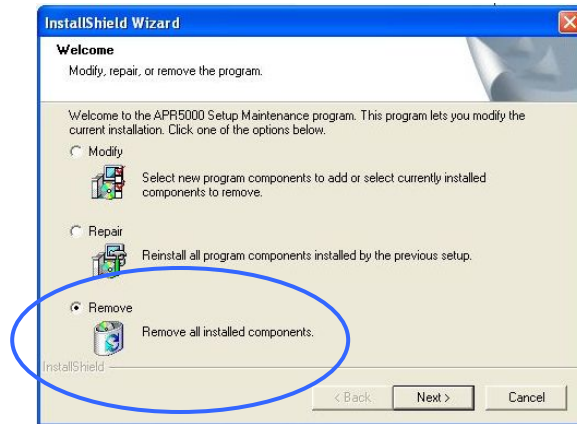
InstallShield Wizard

Welcome
Modify, repair, or remove the program.

Welcome to the APR5000 Setup Maintenance program. This program lets you modify the current installation. Click one of the options below.

Modify
Select new program components to add or select currently installed components to remove.

Repair
Reinstall all program components installed by the previous setup.

Remove
Remove all installed components.

InstallShield

< Back
Next >
Cancel